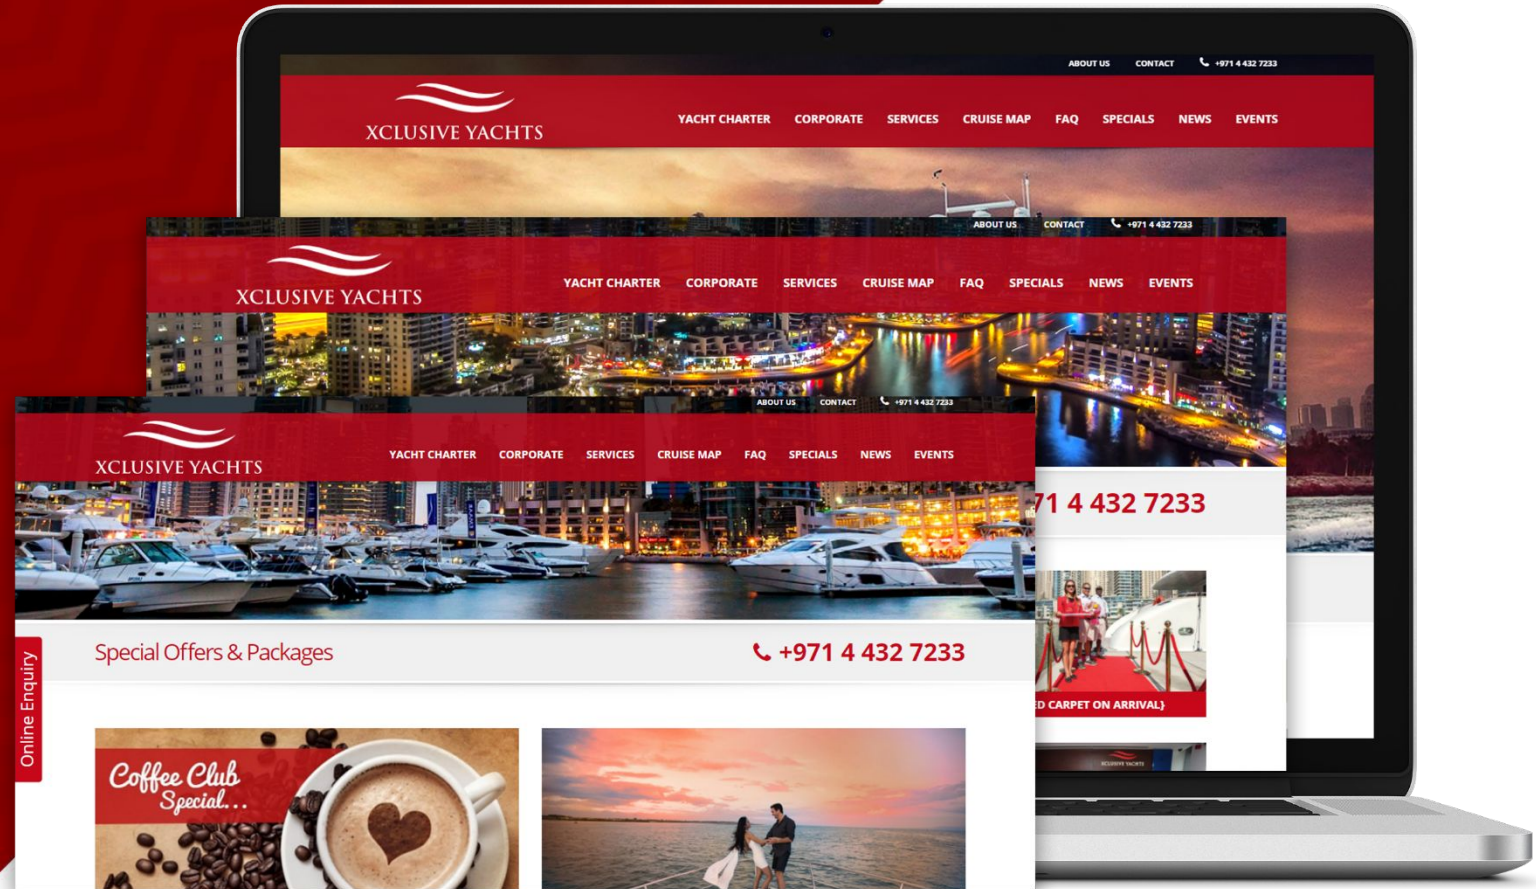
ABOUT US CONTACT +971 4 432 7233

XCLUSIVE YACHTS

YACHT CHARTER CORPORATE SERVICES CRUISE MAP FAQ SPECIALS NEWS EVENTS

ABOUT US CONTACT +971 4 432 7233

XCLUSIVE YACHTS

YACHT CHARTER CORPORATE SERVICES CRUISE MAP FAQ SPECIALS NEWS EVENTS

71 4 432 7233

D CARPET ON ARRIVAL}

ABOUT US CONTACT +971 4 432 7233

XCLUSIVE YACHTS

YACHT CHARTER CORPORATE SERVICES CRUISE MAP FAQ SPECIALS NEWS EVENTS

Online Enquiry

Special Offers & Packages

+971 4 432 7233

Coffee Club Special...